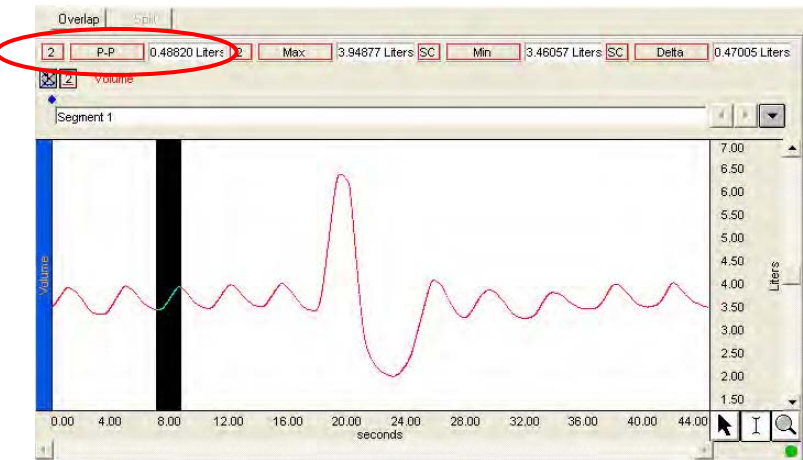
Overlap Split

2 P-P 0.48820 Liters 2 Max 3.94877 Liters SC Min 3.46057 Liters SC Delta 0.47005 Liters

2 Volume

Segment 1

Volume

7.00
6.50
6.00
5.50
5.00
4.50
4.00
3.50
3.00
2.50
2.00
1.50

Liters

0.00 4.00 8.00 12.00 16.00 20.00 24.00 28.00 32.00 36.00 40.00 44.00
seconds